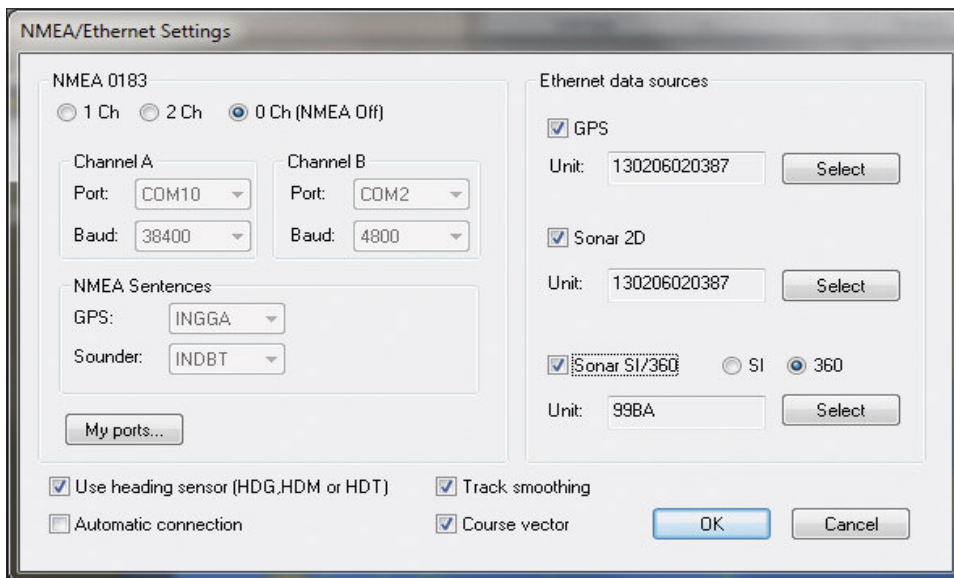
NMEA/Ethernet Settings

NMEA 0183

1 Ch
2 Ch
0 Ch (NMEA Off)

Channel A
Port: COM10
Baud: 38400

Channel B
Port: COM2
Baud: 4800

NMEA Sentences
GPS: INGGA
Sounder: INDBT

My ports...

Ethernet data sources

GPS
Unit: 130206020387
Select

Sonar 2D
Unit: 130206020387
Select

Sonar SI/360
SI
360
Unit: 99BA
Select

Use heading sensor (HDG,HDM or HDT)
Automatic connection
Track smoothing
Course vector
OK
Cancel